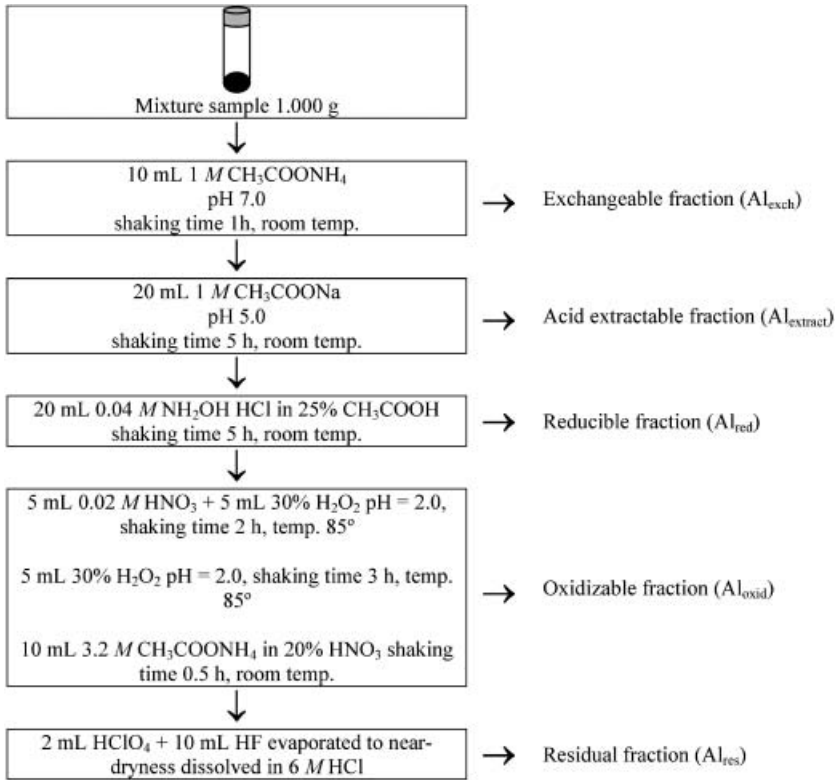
Mixture sample 1.000 g

10 mL 1 $M$ $CH_3COONH_4$
pH 7.0
shaking time 1h, room temp.

→ Exchangeable fraction ($Al_{exch}$)

20 mL 1 $M$ $CH_3COONa$
pH 5.0
shaking time 5 h, room temp.

→ Acid extractable fraction ($Al_{extract}$)

20 mL 0.04 $M$ $NH_2OH$ HCl in 25% $CH_3COOH$
shaking time 5 h, room temp.

→ Reducible fraction ($Al_{red}$)

5 mL 0.02 $M$ $HNO_3$ + 5 mL 30% $H_2O_2$ pH = 2.0, shaking time 2 h, temp. 85°

5 mL 30% $H_2O_2$ pH = 2.0, shaking time 3 h, temp. 85°

10 mL 3.2 $M$ $CH_3COONH_4$ in 20% $HNO_3$ shaking time 0.5 h, room temp.

→ Oxidizable fraction ($Al_{oxid}$)

2 mL $HClO_4$ + 10 mL HF evaporated to near-dryness dissolved in 6 $M$ HCl

→ Residual fraction ($Al_{res}$)